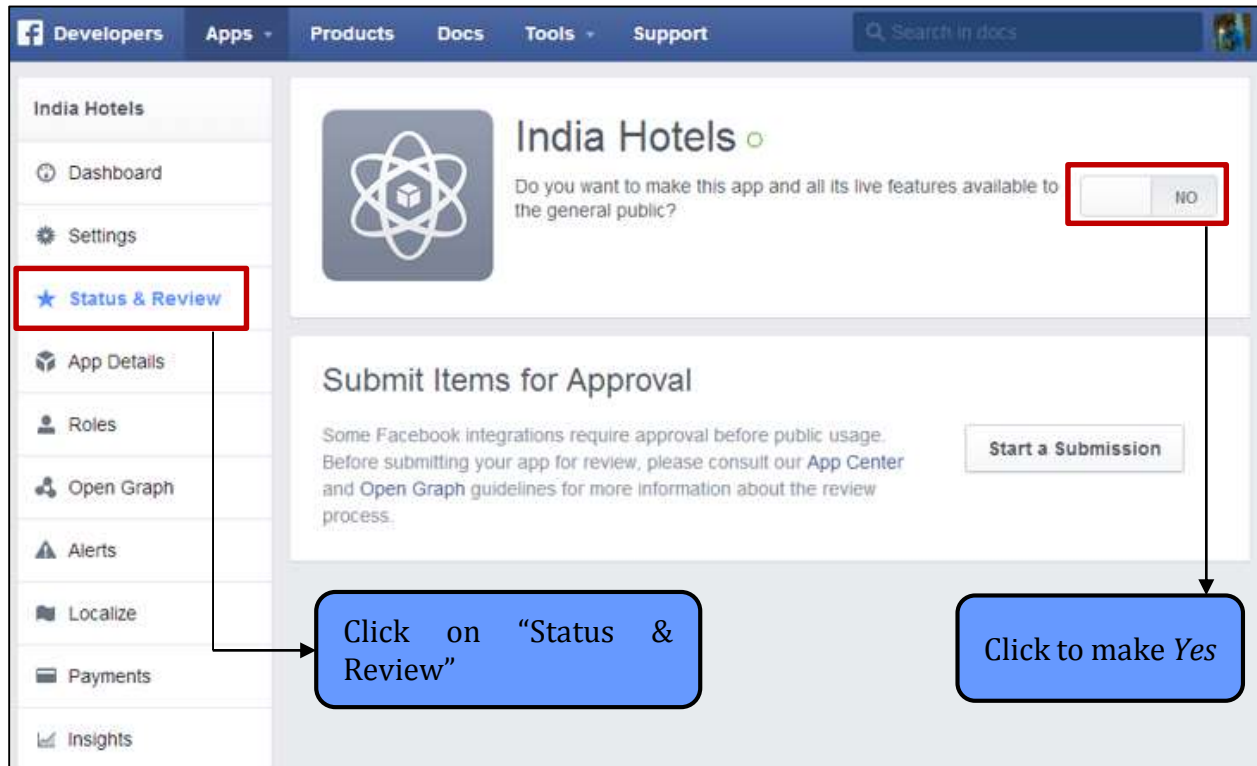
Developers Apps Products Docs Tools Support Search in docs

India Hotels

Dashboard

Settings

Status & Review

App Details

Roles

Open Graph

Alerts

Localize

Payments

Insights

India Hotels

Do you want to make this app and all its live features available to the general public?

NO

Submit Items for Approval

Some Facebook integrations require approval before public usage. Before submitting your app for review, please consult our App Center and Open Graph guidelines for more information about the review process.

Start a Submission

Click on "Status & Review"

Click to make *Yes*